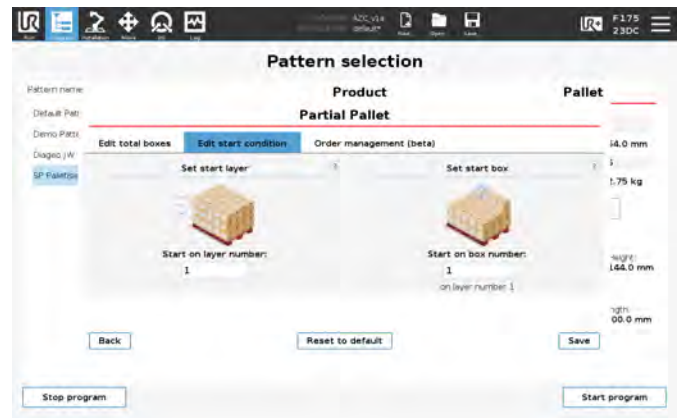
Run Program Installation Move I/O Log

AZC_v1a
default*

New Open Save

F175
23DC

Pattern selection

Pattern name
Default Patt
Demo Patte
Diagon_W
SP Palletise

Product

Pallet

Partial Pallet

Edit total boxes
Edit start condition
Order management (beta)

Set start layer

Start on layer number:
1

Set start box

Start on box number:
1
on layer number 1

4.0 mm
.75 kg

ight:
44.0 mm

gth:
00.0 mm

Back

Reset to default

Save

Stop program

Start program